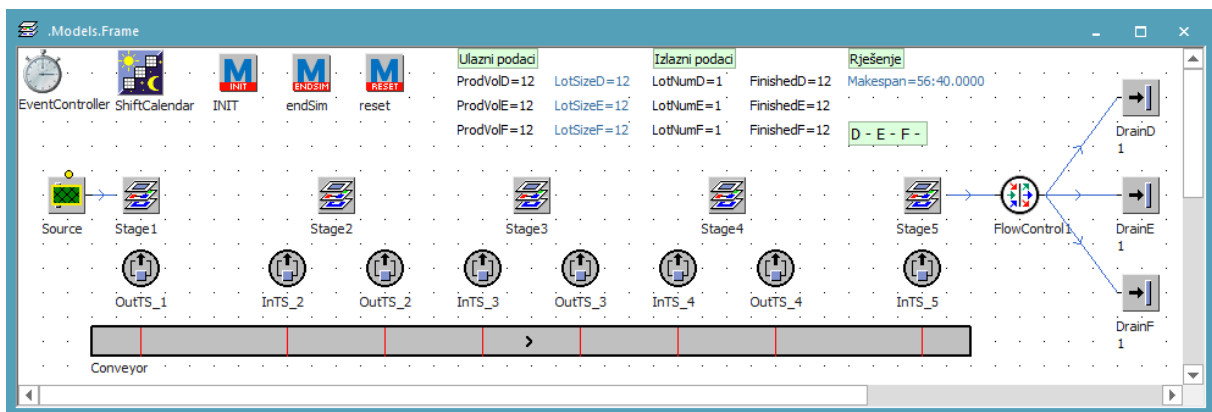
.Models.Frame

EventController ShiftCalendar INIT endSim reset

Ulazni podaci
ProdVolD=12 LotSizeD=12
ProdVolE=12 LotSizeE=12
ProdVolF=12 LotSizeF=12

Izlazni podaci
LotNumD=1 FinishedD=12
LotNumE=1 FinishedE=12
LotNumF=1 FinishedF=12

Rješenje
Makespan=56:40.0000
D - E - F -

INIT ENDSIM RESET

Source Stage1 Stage2 Stage3 Stage4 Stage5 FlowControl1

DrainD
1
DrainE
1
DrainF
1

OutTS_1 InTS_2 OutTS_2 InTS_3 OutTS_3 InTS_4 OutTS_4 InTS_5

Conveyor